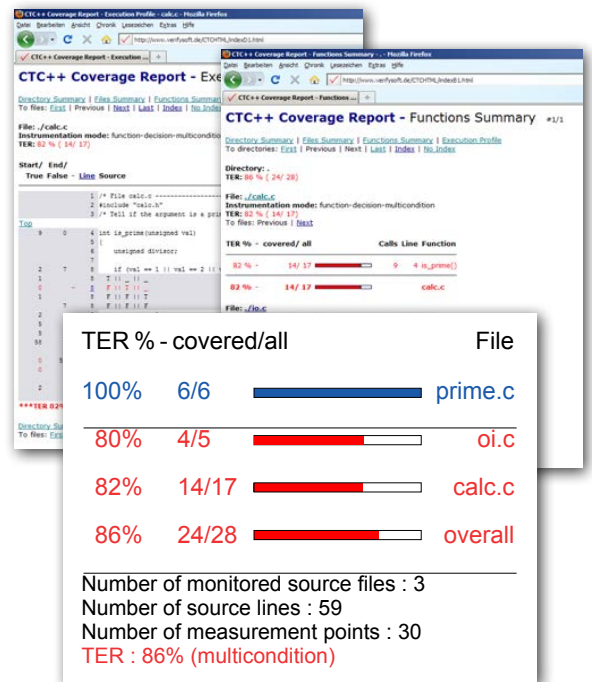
CTC++ Coverage Report - Execution Profile - calc.c - Mozilla Firefox

Datei Bearbeiten Ansicht Chronik Lesezeichen Extras Hilfe

http://www.verifysoft.de/CTCHTML/indexD1.html

CTC++ Coverage Report - Execution ...

CTC++ Coverage Report - Exe

Directory Summary | Files Summary | Functions Summary
To files: First | Previous | Next | Last | Index | No Index

File: ./calc.c
Instrumentation mode: function-decision-multicondition
TER: 82 % ( 14/ 17)

Start/ End/
True False - Line Source

1 /* File calc.c
2 #include "calc.h"
3 /* Tell if the argument is a prim

Top
9 0 4 int is_prime(unsigned val)
5 {
6 unsigned divisor;
7
2 7 8 if (val == 1 || val == 2 ||

***TER 82%

Directory Su
To files: Firs

CTC++ Coverage Report - Functions Summary - - Mozilla Firefox

Datei Bearbeiten Ansicht Chronik Lesezeichen Extras Hilfe

http://www.verifysoft.de/CTCHTML/indexB1.html

CTC++ Coverage Report - Functions Summary

CTC++ Coverage Report - Functions Summary #1/1

Directory Summary | Files Summary | Functions Summary | Execution Profile
To directories: First | Previous | Next | Last | Index | No Index

Directory: .
TER: 86 % ( 24/ 28)

File: ./calc.c
Instrumentation mode: function-decision-multicondition
TER: 82 % ( 14/ 17)
To files: Previous | Next

TER % - covered/ all Calls Line Function

82 % - 14/ 17 9 4 is_prime()

82 % - 14/ 17 calc.c

File: ./io.c

TER % - covered/all File

100% 6/6 prime.c

80% 4/5 oi.c

82% 14/17 calc.c

86% 24/28 overall

Number of monitored source files : 3
Number of source lines : 59
Number of measurement points : 30
TER : 86% (multicondition)